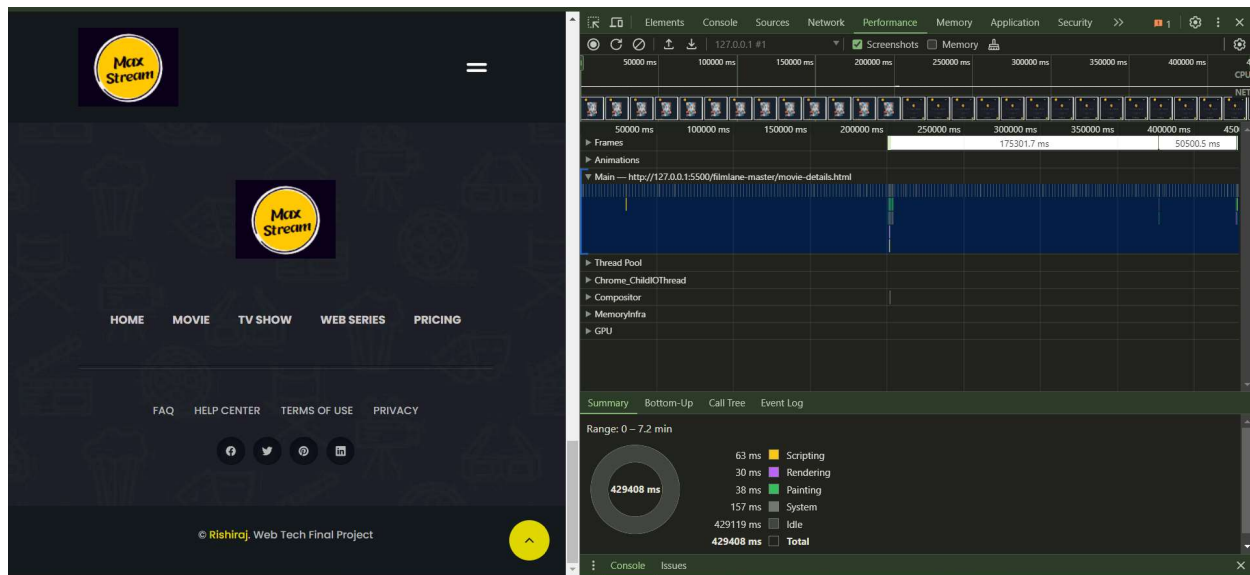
Max Stream

Max Stream

HOME MOVIE TV SHOW WEB SERIES PRICING

FAQ HELP CENTER TERMS OF USE PRIVACY

© Rishiraj. Web Tech Final Project

Elements Console Sources Network Performance Memory Application Security >> 1

127.0.0.1 #1 Screenshots Memory

50000 ms 100000 ms 150000 ms 200000 ms 250000 ms 300000 ms 350000 ms 400000 ms CPU NET

50000 ms 100000 ms 150000 ms 200000 ms 250000 ms 300000 ms 350000 ms 400000 ms 450

Frames 175301.7 ms 50500.5 ms

Animations

Main — http://127.0.0.1:5500/filmlane-master/movie-details.html

Thread Pool

Chrome_ChildIOThread

Compositor

MemoryInfra

GPU

Summary Bottom-Up Call Tree Event Log

Range: 0 – 7.2 min

429408 ms

| | |
|---|---|
| 63 ms | Scripting |
| 30 ms | Rendering |
| 38 ms | Painting |
| 157 ms | System |
| 429119 ms | Idle |
| 429408 ms | Total |

Console Issues